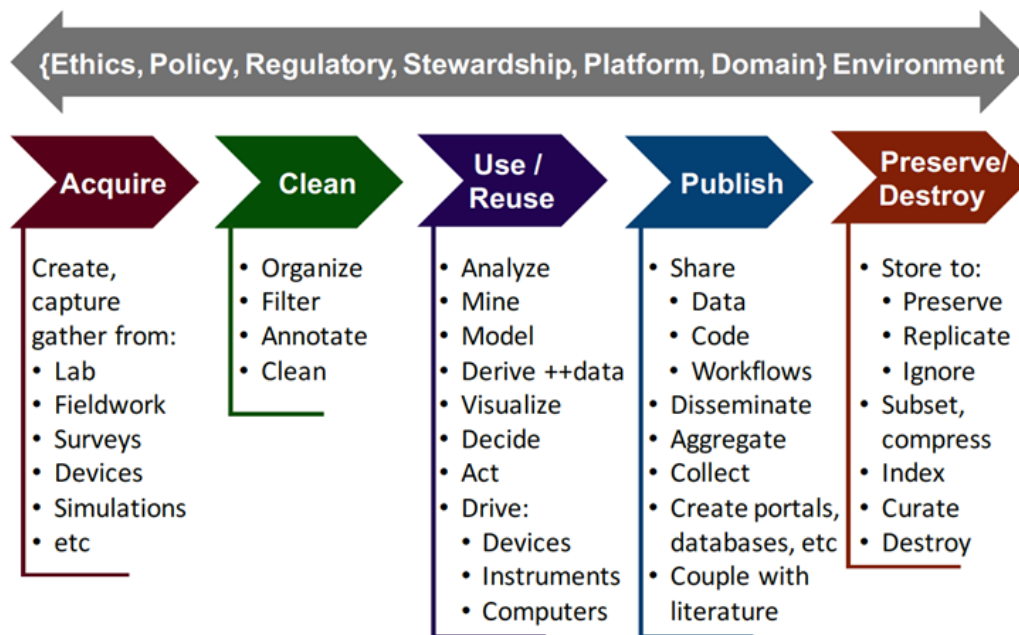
{Ethics, Policy, Regulatory, Stewardship, Platform, Domain} Environment

Acquire

Create, capture gather from:
- Lab
- Fieldwork
- Surveys
- Devices
- Simulations
- etc

Clean

- Organize
- Filter
- Annotate
- Clean

Use / Reuse

- Analyze
- Mine
- Model
- Derive ++data
- Visualize
- Decide
- Act
- Drive:
  - Devices
  - Instruments
  - Computers

Publish

- Share
  - Data
  - Code
  - Workflows
- Disseminate
- Aggregate
- Collect
- Create portals, databases, etc
- Couple with literature

Preserve/ Destroy

- Store to:
  - Preserve
  - Replicate
  - Ignore
- Subset, compress
- Index
- Curate
- Destroy